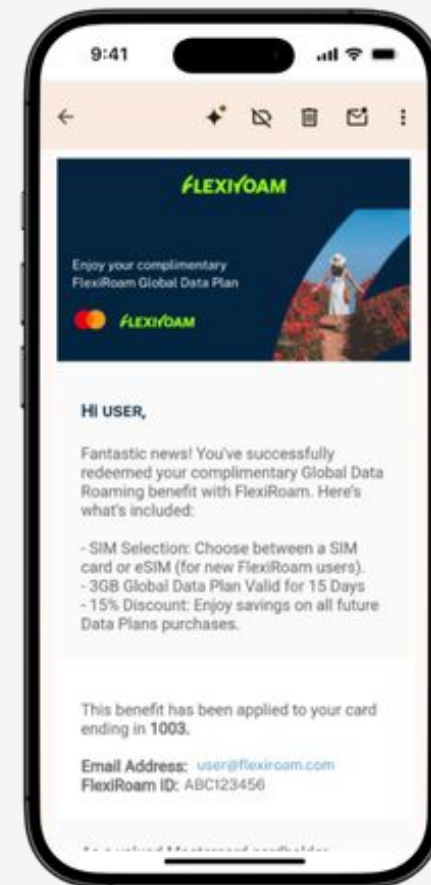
9:41

FLEXIROAM

Enjoy your complimentary FlexiRoam Global Data Plan

FLEXIROAM

HI USER,

Fantastic news! You've successfully redeemed your complimentary Global Data Roaming benefit with FlexiRoam. Here's what's included:

- SIM Selection: Choose between a SIM card or eSIM (for new FlexiRoam users).
- 3GB Global Data Plan Valid for 15 Days
- 15% Discount: Enjoy savings on all future Data Plans purchases.

This benefit has been applied to your card ending in 1003.

Email Address: user@flexiroam.com
FlexiRoam ID: ABC123456

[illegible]